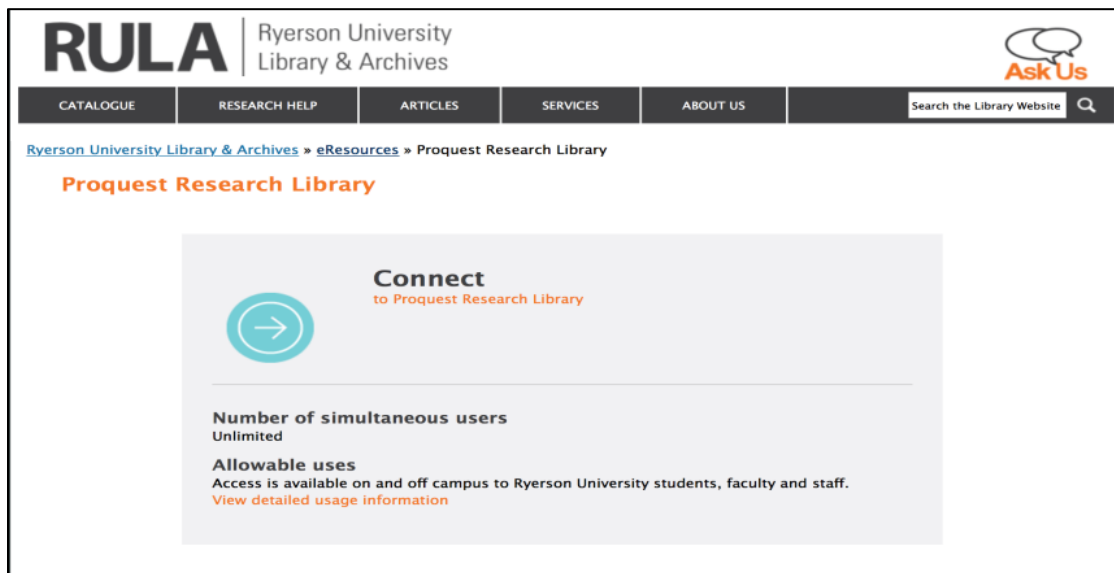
RULA | Ryerson University Library & Archives

Ask Us

CATALOGUE | RESEARCH HELP | ARTICLES | SERVICES | ABOUT US | Search the Library Website

Ryerson University Library & Archives » eResources » Proquest Research Library

Proquest Research Library

Connect
to Proquest Research Library

Number of simultaneous users
Unlimited

Allowable uses
Access is available on and off campus to Ryerson University students, faculty and staff.
View detailed usage information